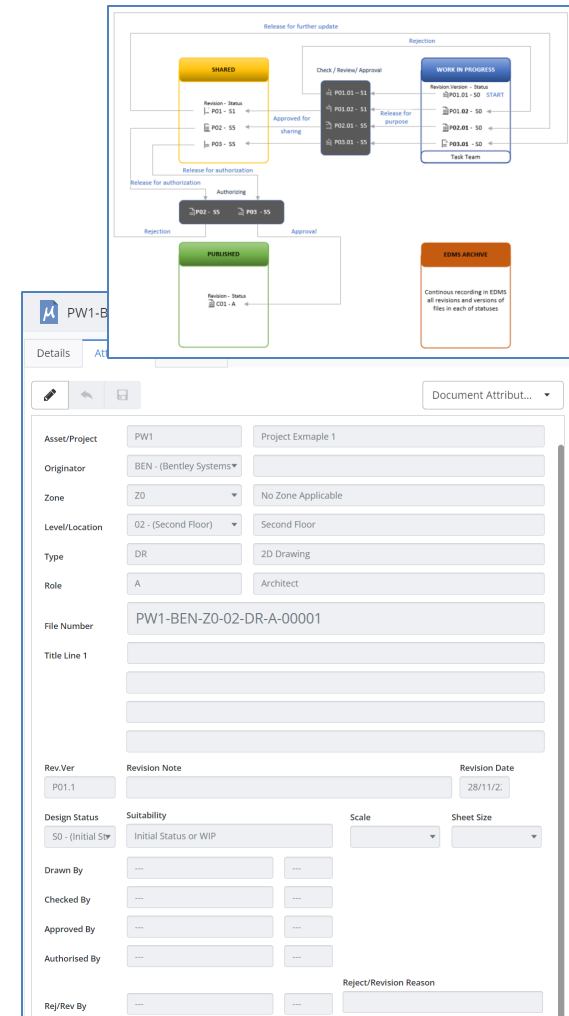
Release for further update

Rejection

SHARED

Revision - Status
P01 - S1
P02 - S5
P03 - S5

Check / Review/ Approval

P01.01 - S1
P01.02 - S1
P02.01 - S5
P03.01 - S5

Approved for sharing

Release for purpose

WORK IN PROGRESS

Revision.Version - Status
P01.01 - S0 START
P01.02 - S0
P02.01 - S0
P03.01 - S0

Task Team

Release for authorization

Release for authorization

Authorizing

P02 - S5
P03 - S5

Rejection

Approval

PUBLISHED

Revision - Status
C01 - A

EDMS ARCHIVE

Continous recording in EDMS all revisions and versions of files in each of statuses

PW1-B

Details

Att

Document Attribut...

| | | |
|---|---|---|
| Asset/Project | PW1 | Project Exmaple 1 |
| Originator | BEN - (Bentley Systems | |
| Zone | Z0 | No Zone Applicable |
| Level/Location | 02 - (Second Floor) | Second Floor |
| Type | DR | 2D Drawing |
| Role | A | Architect |
| File Number | PW1-BEN-Z0-02-DR-A-00001 | |
| Title Line 1 | | |

Rev.Ver
P01.1

Revision Note

Revision Date
28/11/2

Design Status
S0 - (Initial St

Suitability
Initial Status or WIP

Scale

Sheet Size

Drawn By
---
---

Checked By
---
---

Approved By
---
---

Authorised By
---
---

Reject/Revision Reason

Rej/Rev By
---
---